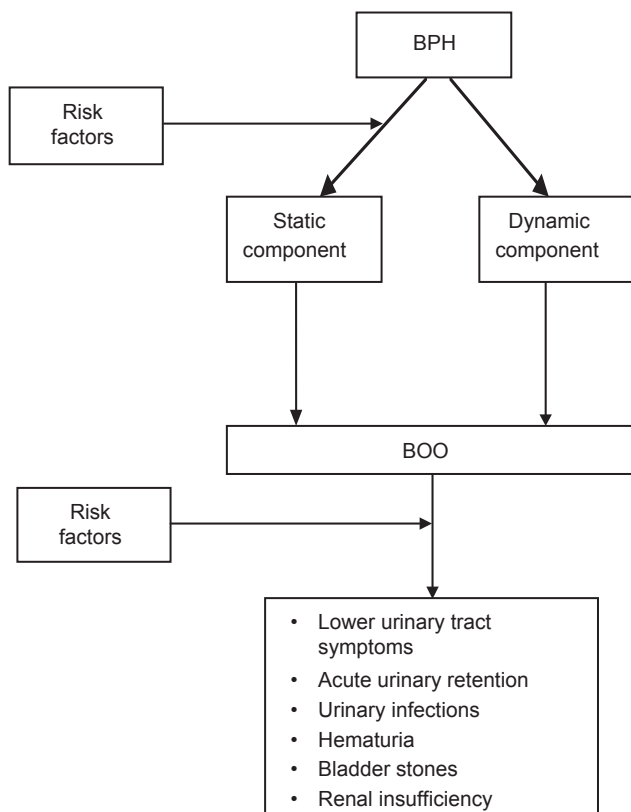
BPH

Risk factors

Static component

Dynamic component

BOO

Risk factors

- Lower urinary tract symptoms
- Acute urinary retention
- Urinary infections
- Hematuria
- Bladder stones
- Renal insufficiency